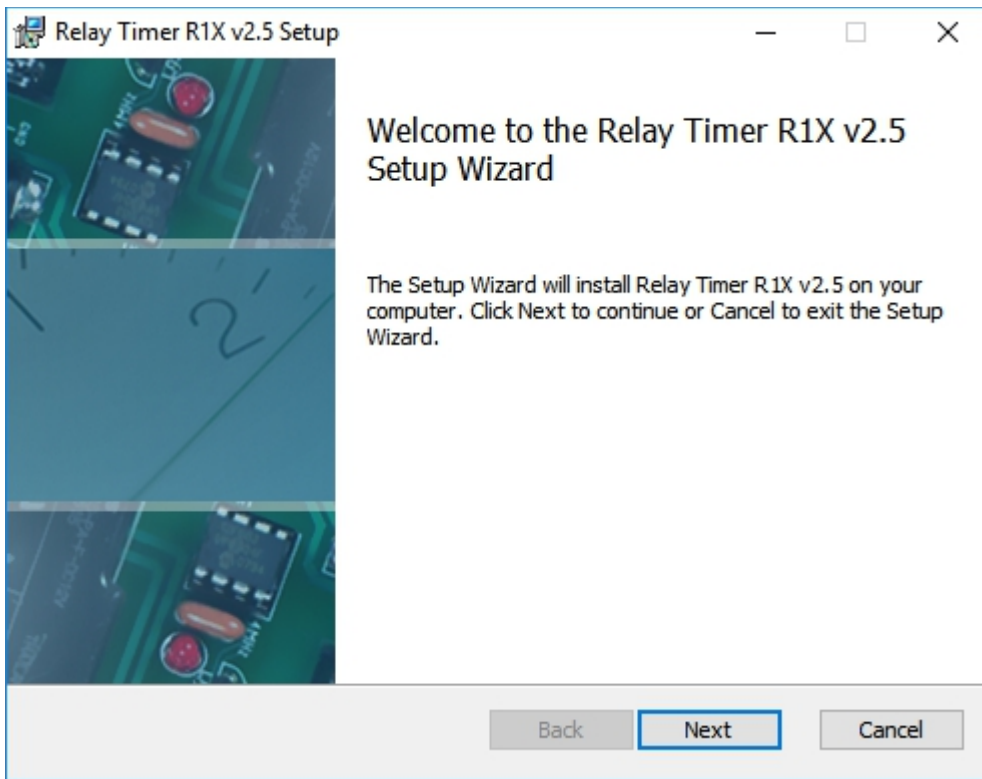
Relay Timer R1X v2.5 Setup

Welcome to the Relay Timer R1X v2.5 Setup Wizard

The Setup Wizard will install Relay Timer R1X v2.5 on your computer. Click Next to continue or Cancel to exit the Setup Wizard.

Back
Next
Cancel